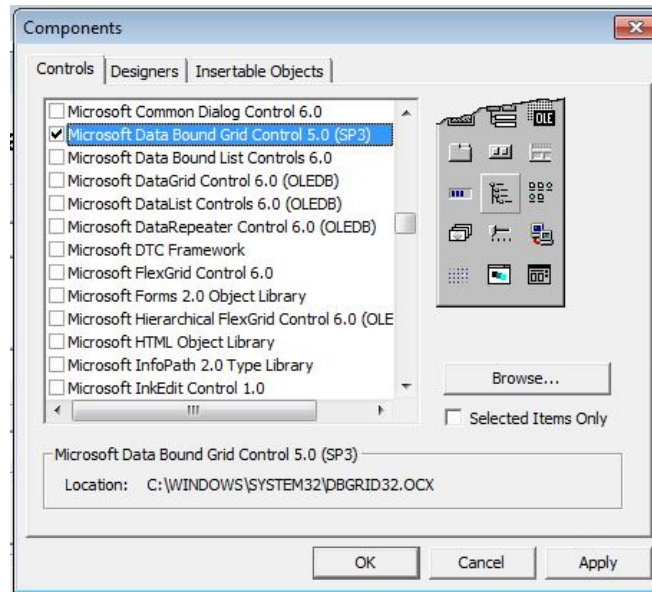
Components

Controls | Designers | Insertable Objects

Microsoft Common Dialog Control 6.0
Microsoft Data Bound Grid Control 5.0 (SP3)
Microsoft Data Bound List Controls 6.0
Microsoft DataGrid Control 6.0 (OLEDB)
Microsoft DataList Controls 6.0 (OLEDB)
Microsoft DataRepeater Control 6.0 (OLEDB)
Microsoft DTC Framework
Microsoft FlexGrid Control 6.0
Microsoft Forms 2.0 Object Library
Microsoft Hierarchical FlexGrid Control 6.0 (OLE
Microsoft HTML Object Library
Microsoft InfoPath 2.0 Type Library
Microsoft InkEdit Control 1.0

OLE

Browse...

Selected Items Only

Microsoft Data Bound Grid Control 5.0 (SP3)
Location: C:\WINDOWS\SYSTEM32\DBGRID32.OCX

OK Cancel Apply